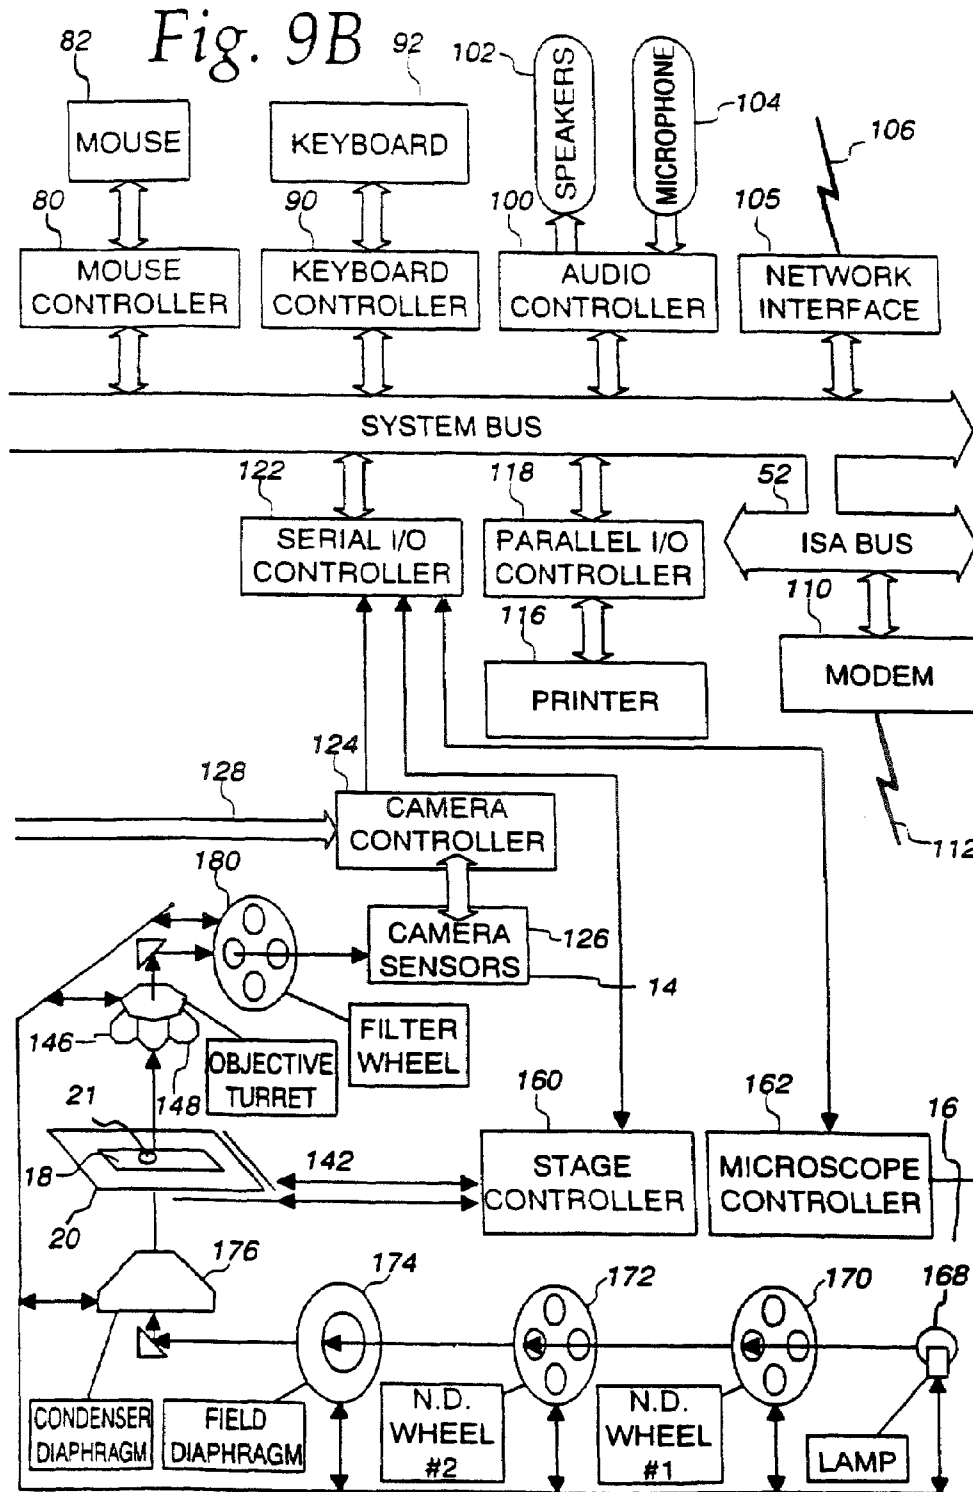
Fig. 9B

82
MOUSE
80
MOUSE CONTROLLER

92
KEYBOARD
90
KEYBOARD CONTROLLER

102
SPEAKERS
104
MICROPHONE
100
AUDIO CONTROLLER

106
105
NETWORK INTERFACE

SYSTEM BUS

122
SERIAL I/O CONTROLLER

118
PARALLEL I/O CONTROLLER

52
ISA BUS

116
PRINTER

110
MODEM

112

124
128
CAMERA CONTROLLER

180
CAMERA SENSORS
126
14

146
148
OBJECTIVE TURRET
FILTER WHEEL

160
STAGE CONTROLLER

162
MICROSCOPE CONTROLLER

16

21
18
20
142

176
174
172
170
168

CONDENSER DIAPHRAGM
FIELD DIAPHRAGM
N.D. WHEEL #2
N.D. WHEEL #1
LAMP